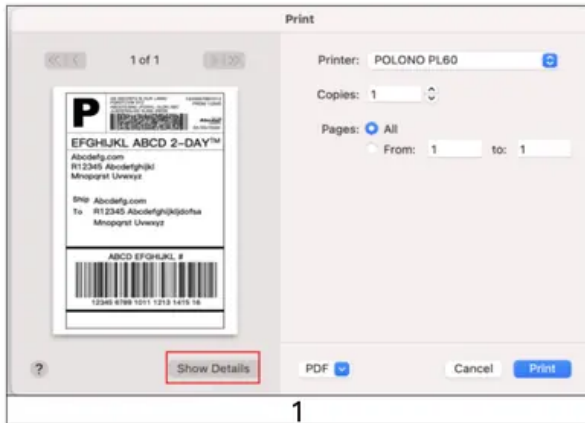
Print

1 of 1

P

EFGHIJKL ABCD 2-DAY™

Abcdefg.com
R12345 Abcdefghijkl
Mnopqrst Uvwxyz

Ship To Abcdefg.com
R12345 Abcdefghijkljdofsa
Mnopqrst Uvwxyz

ABCD EFGHIJKL #

12345 6789 1011 1213 1415 16

Printer: POLONO PL60

Copies: 1

Pages: All

From: 1 to: 1

?

Show Details

PDF

Cancel

Print

1